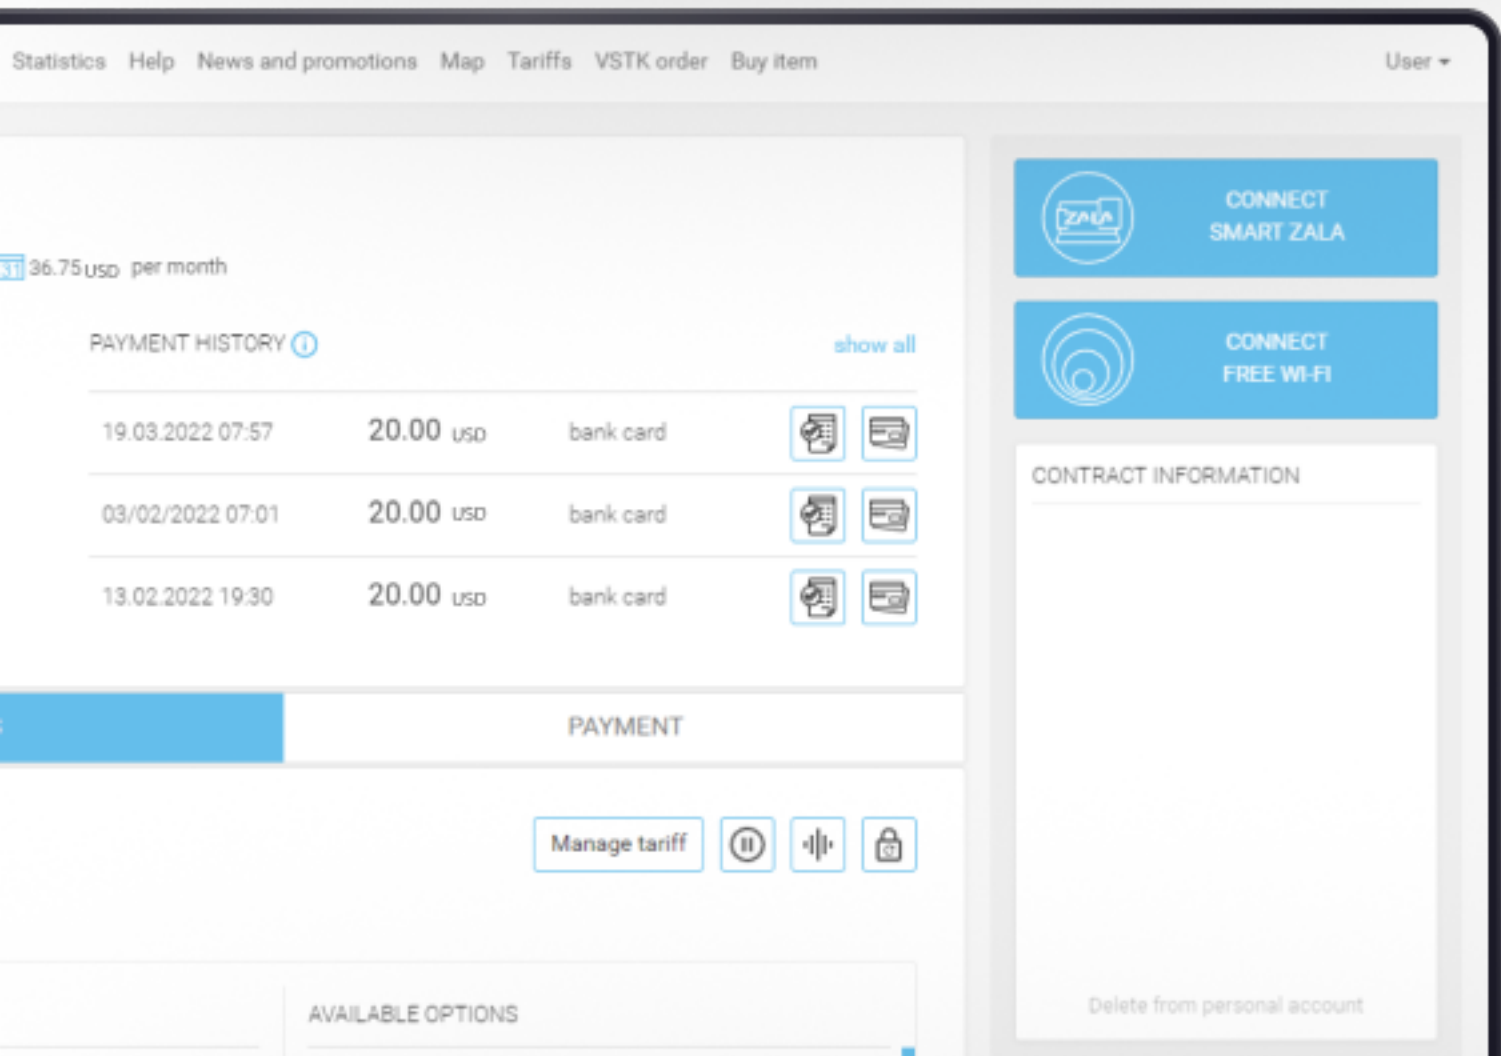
Statistics Help News and promotions Map Tariffs VSTK order Buy item User

36.75 USD per month

PAYMENT HISTORY show all

| | | | |
|---|---|---|---|
| 19.03.2022 07:57 | 20.00 USD | bank card | |
| 03/02/2022 07:01 | 20.00 USD | bank card | |
| 13.02.2022 19:30 | 20.00 USD | bank card | |

PAYMENT

Manage tariff

AVAILABLE OPTIONS

CONNECT SMART ZALA

CONNECT FREE WI-FI

CONTRACT INFORMATION

Delete from personal account